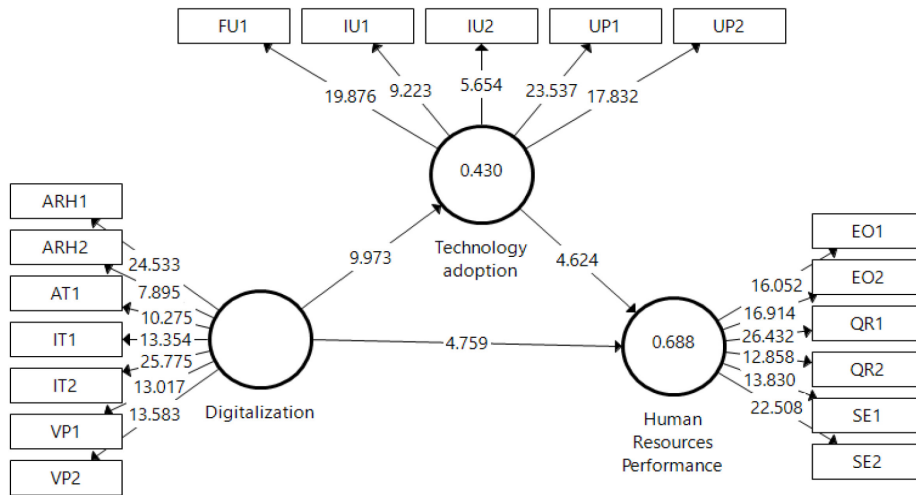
FU1
IU1
IU2
UP1
UP2

19.876
9.223
5.654
23.537
17.832

0.430

Technology adoption

ARH1
ARH2
AT1
IT1
IT2
VP1
VP2

24.533
7.895
10.275
13.354
25.775
13.017
13.583

9.973

Digitalization

4.759

4.624

0.688

Human Resources Performance

EO1
EO2
QR1
QR2
SE1
SE2

16.052
16.914
26.432
12.858
13.830
22.508